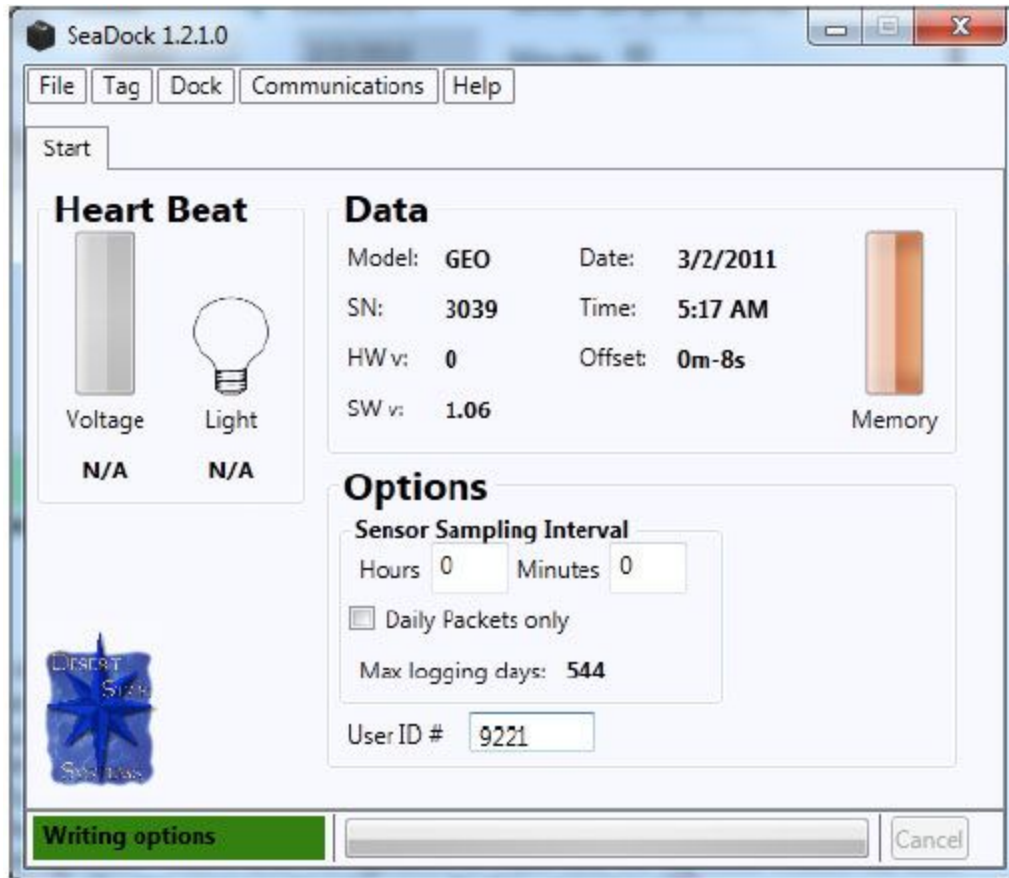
SeaDock 1.2.1.0

File Tag Dock Communications Help

Start

Heart Beat

Voltage Light

N/A N/A

Data

Model: GEO
SN: 3039
HW v: 0
SW v: 1.06

Date: 3/2/2011
Time: 5:17 AM
Offset: 0m-8s

Memory

Options

Sensor Sampling Interval

Hours 0 Minutes 0

Daily Packets only

Max logging days: 544

User ID # 9221

Desert Star Systems

Writing options

Cancel